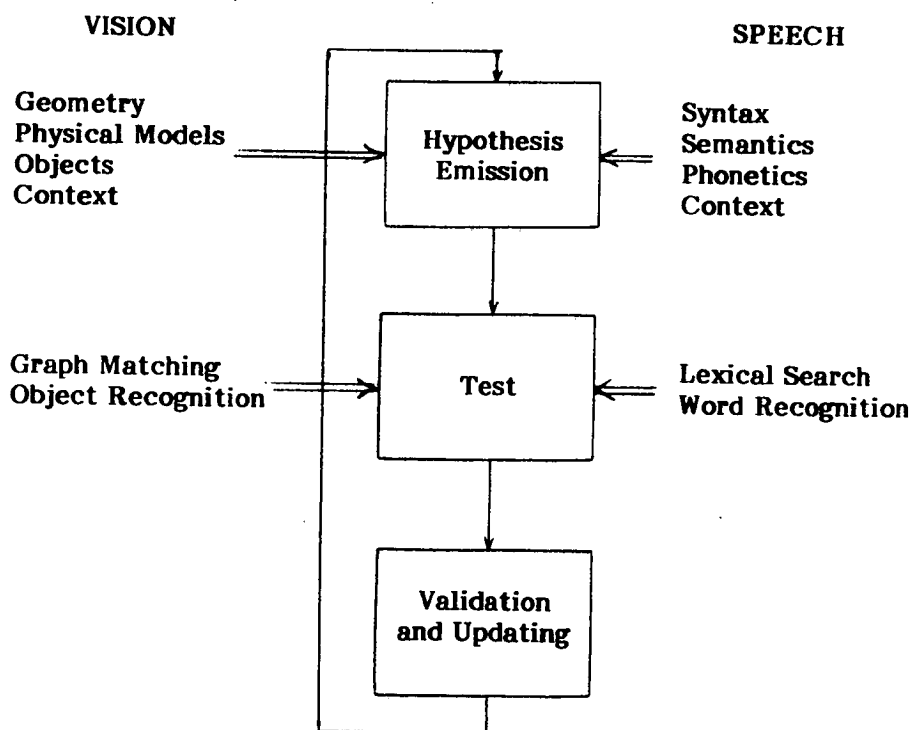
VISION

SPEECH

Geometry
Physical Models
Objects
Context

Hypothesis Emission

Syntax
Semantics
Phonetics
Context

Graph Matching
Object Recognition

Test

Lexical Search
Word Recognition

Validation and Updating